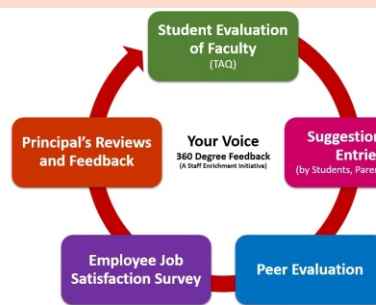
Student Evaluation of Faculty
(TAQ)

Principal's Reviews and Feedback

Your Voice
360 Degree Feedback
(A Staff Enrichment Initiative)

Suggestion Entrie
(by Students, Pare

Employee Job Satisfaction Survey

Peer Evaluation